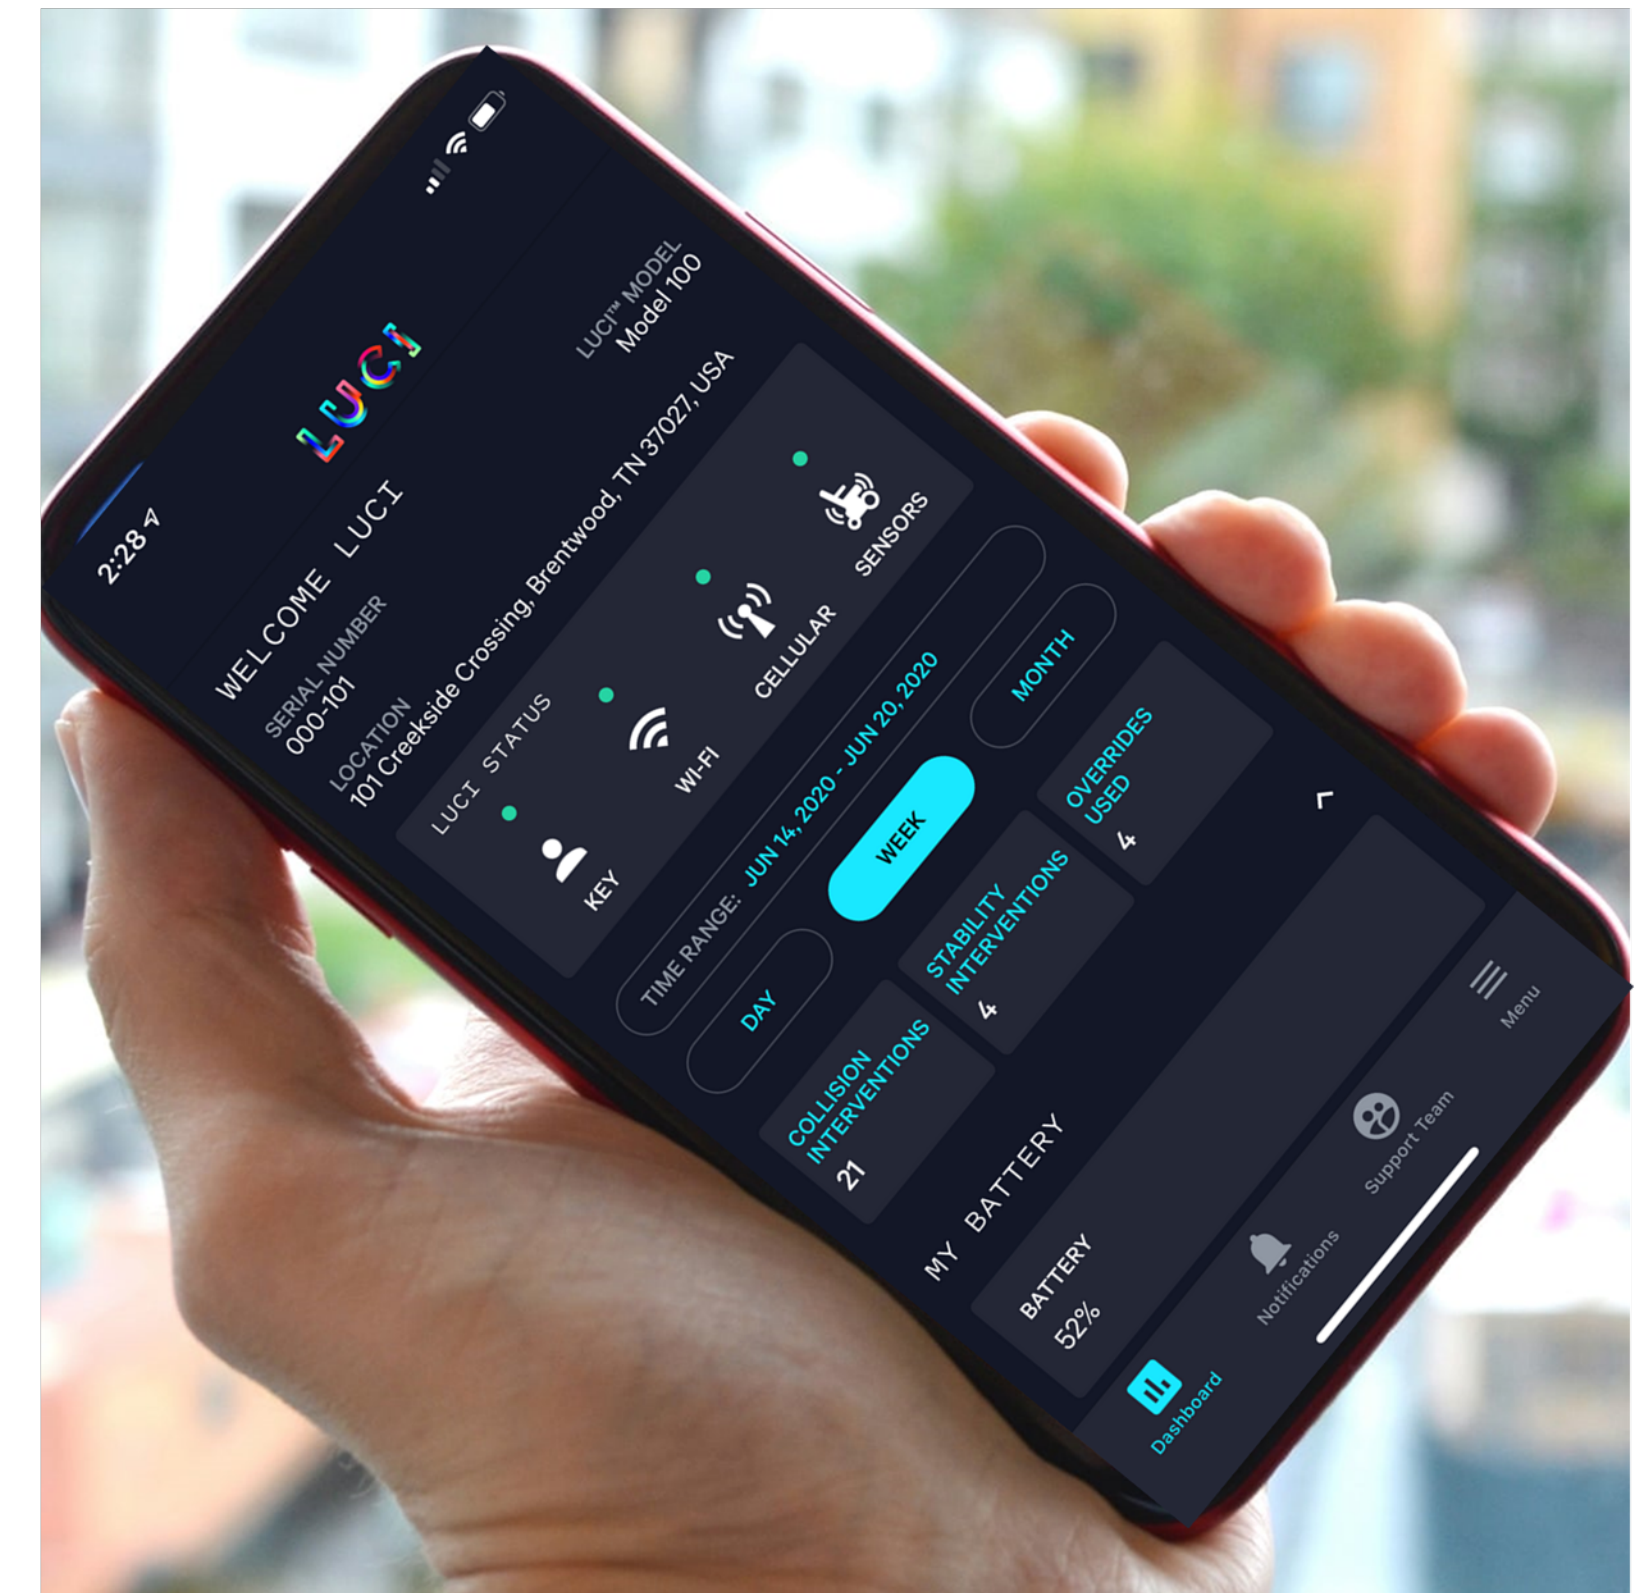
2:28

LUCI

WELCOME LUCI

SERIAL NUMBER
000-101

LUCI™ MODEL
Model 100

LOCATION
101 Creekside Crossing, Brentwood, TN 37027, USA

LUCI STATUS

KEY

WI-FI

CELLULAR

SENSORS

TIME RANGE: JUN 14, 2020 - JUN 20, 2020

DAY

WEEK

MONTH

COLLISION INTERVENTIONS
21

STABILITY INTERVENTIONS
4

OVERRIDES USED
4

MY BATTERY

BATTERY
52%

Dashboard

Notifications

Support Team

Menu